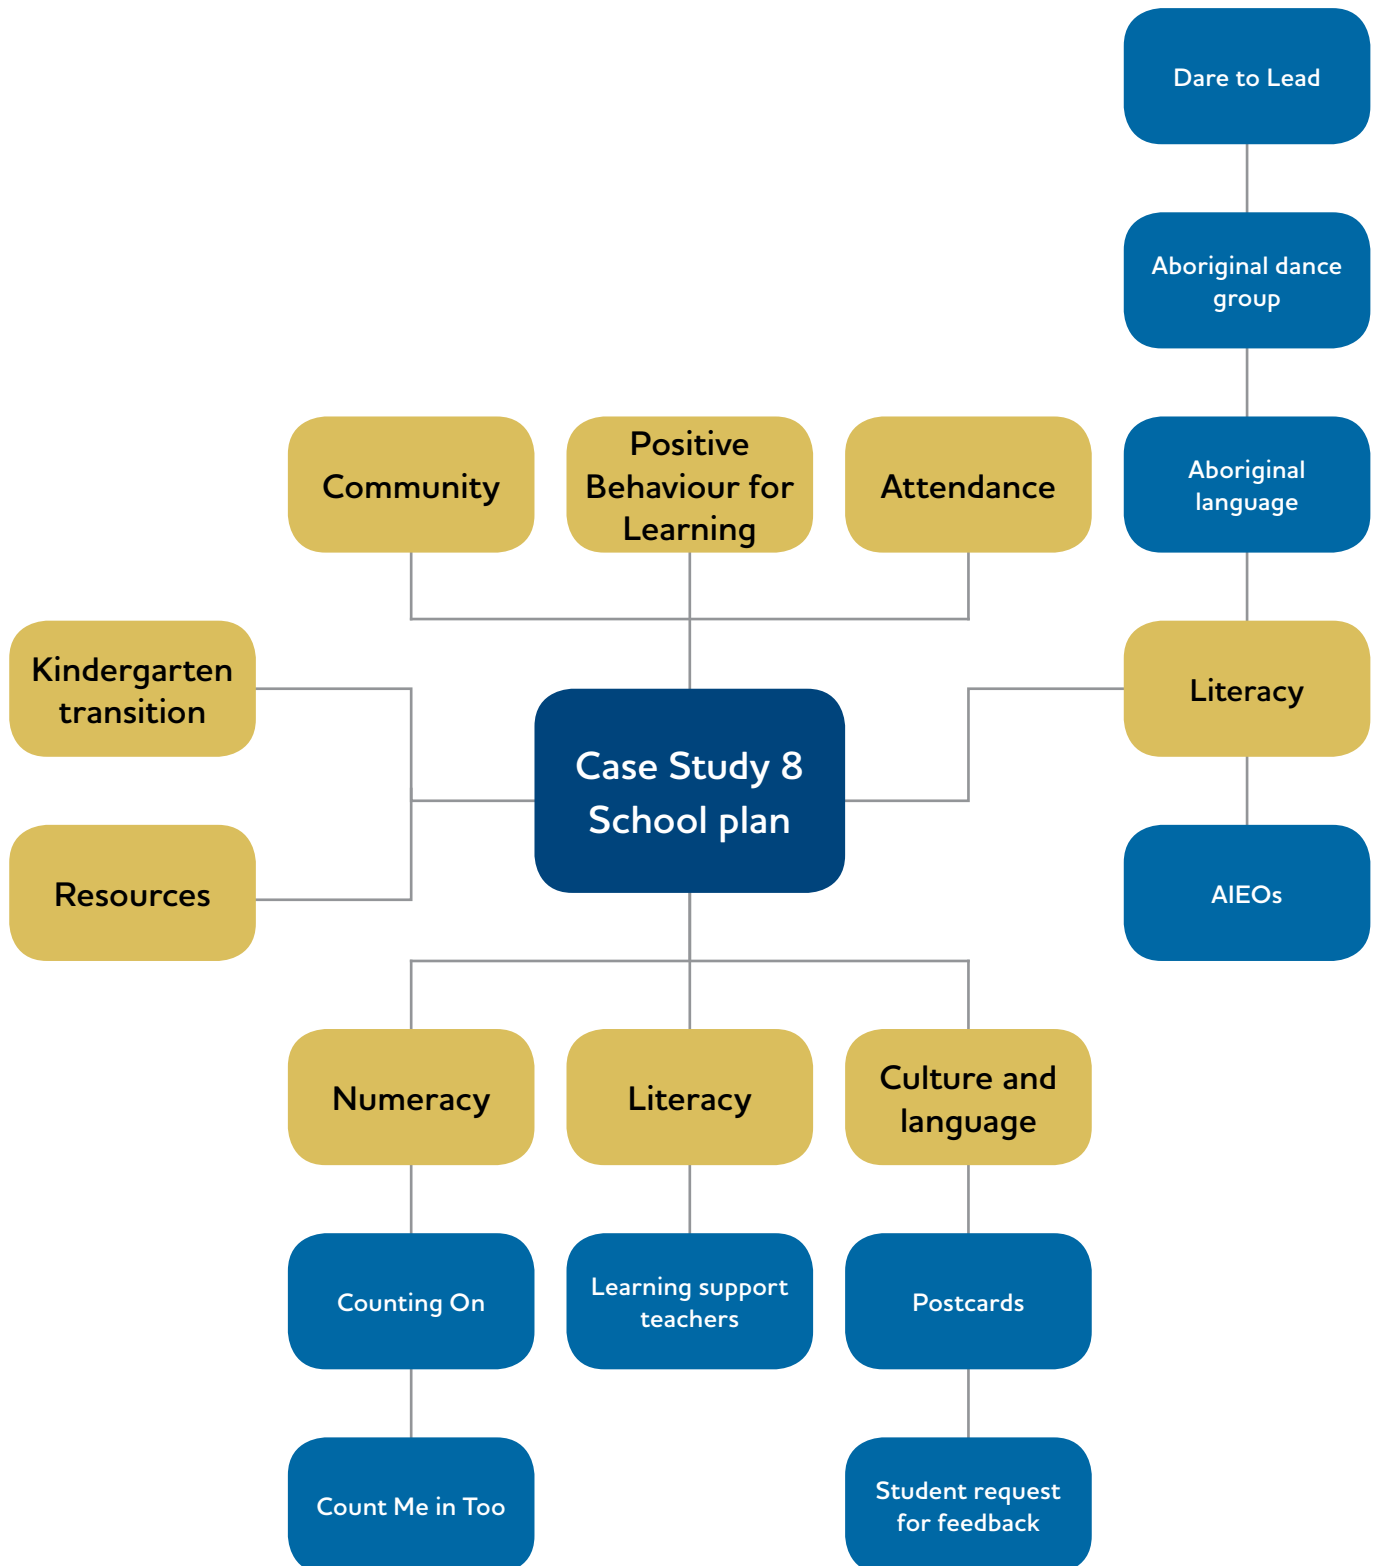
Dare to Lead

Aboriginal dance group

Community

Positive Behaviour for Learning

Attendance

Aboriginal language

Kindergarten transition

Literacy

Case Study 8 School plan

Resources

AIEOs

Numeracy

Literacy

Culture and language

Counting On

Learning support teachers

Postcards

Count Me in Too

Student request for feedback